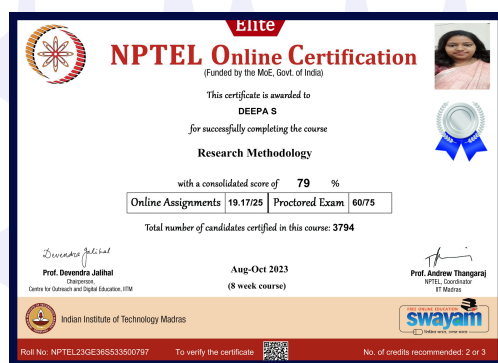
Elite

NPTEL Online Certification
(Funded by the MoE, Govt. of India)

This certificate is awarded to

DEEPA S

for successfully completing the course

Research Methodology

with a consolidated score of 79 %

| Online Assignments | 19.17/25 | Proctored Exam | 60/75 |
|---|---|---|---|

Total number of candidates certified in this course: 3794

Devendra Jalihal
Prof. Devendra Jalihal
Chairperson,
Centre for Outreach and Digital Education, IITM

Aug-Oct 2023
(8 week course)

Prof. Andrew Thangaraj
NPTEL, Coordinator
IIT Madras

Indian Institute of Technology Madras

FREE ONLINE EDUCATION
swayam

Roll No: NPTEL23GE36S533500797 To verify the certificate No. of credits recommended: 2 or 3